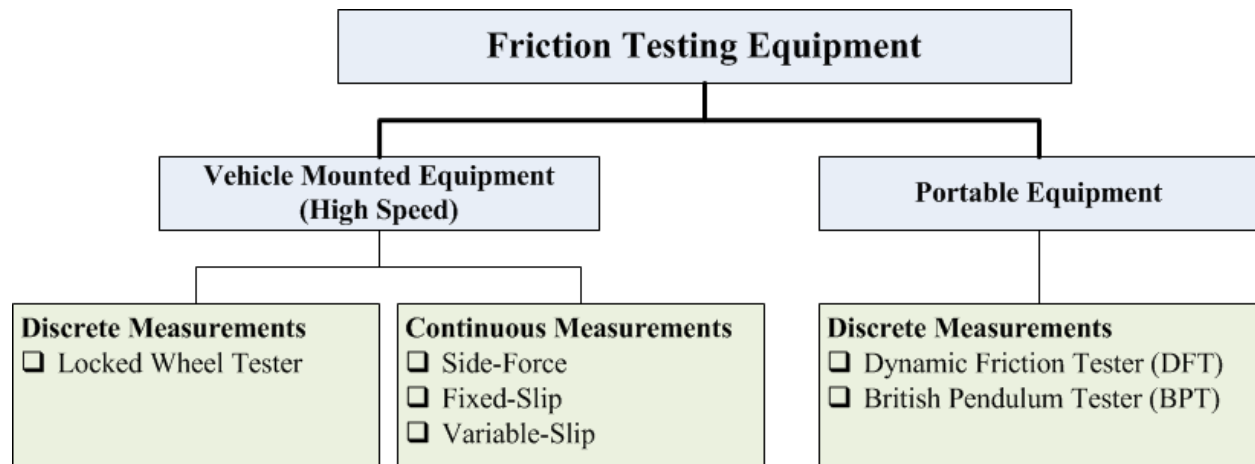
Friction Testing Equipment

Vehicle Mounted Equipment (High Speed)

Portable Equipment

Discrete Measurements
❑ Locked Wheel Tester

Continuous Measurements
❑ Side-Force
❑ Fixed-Slip
❑ Variable-Slip

Discrete Measurements
❑ Dynamic Friction Tester (DFT)
❑ British Pendulum Tester (BPT)